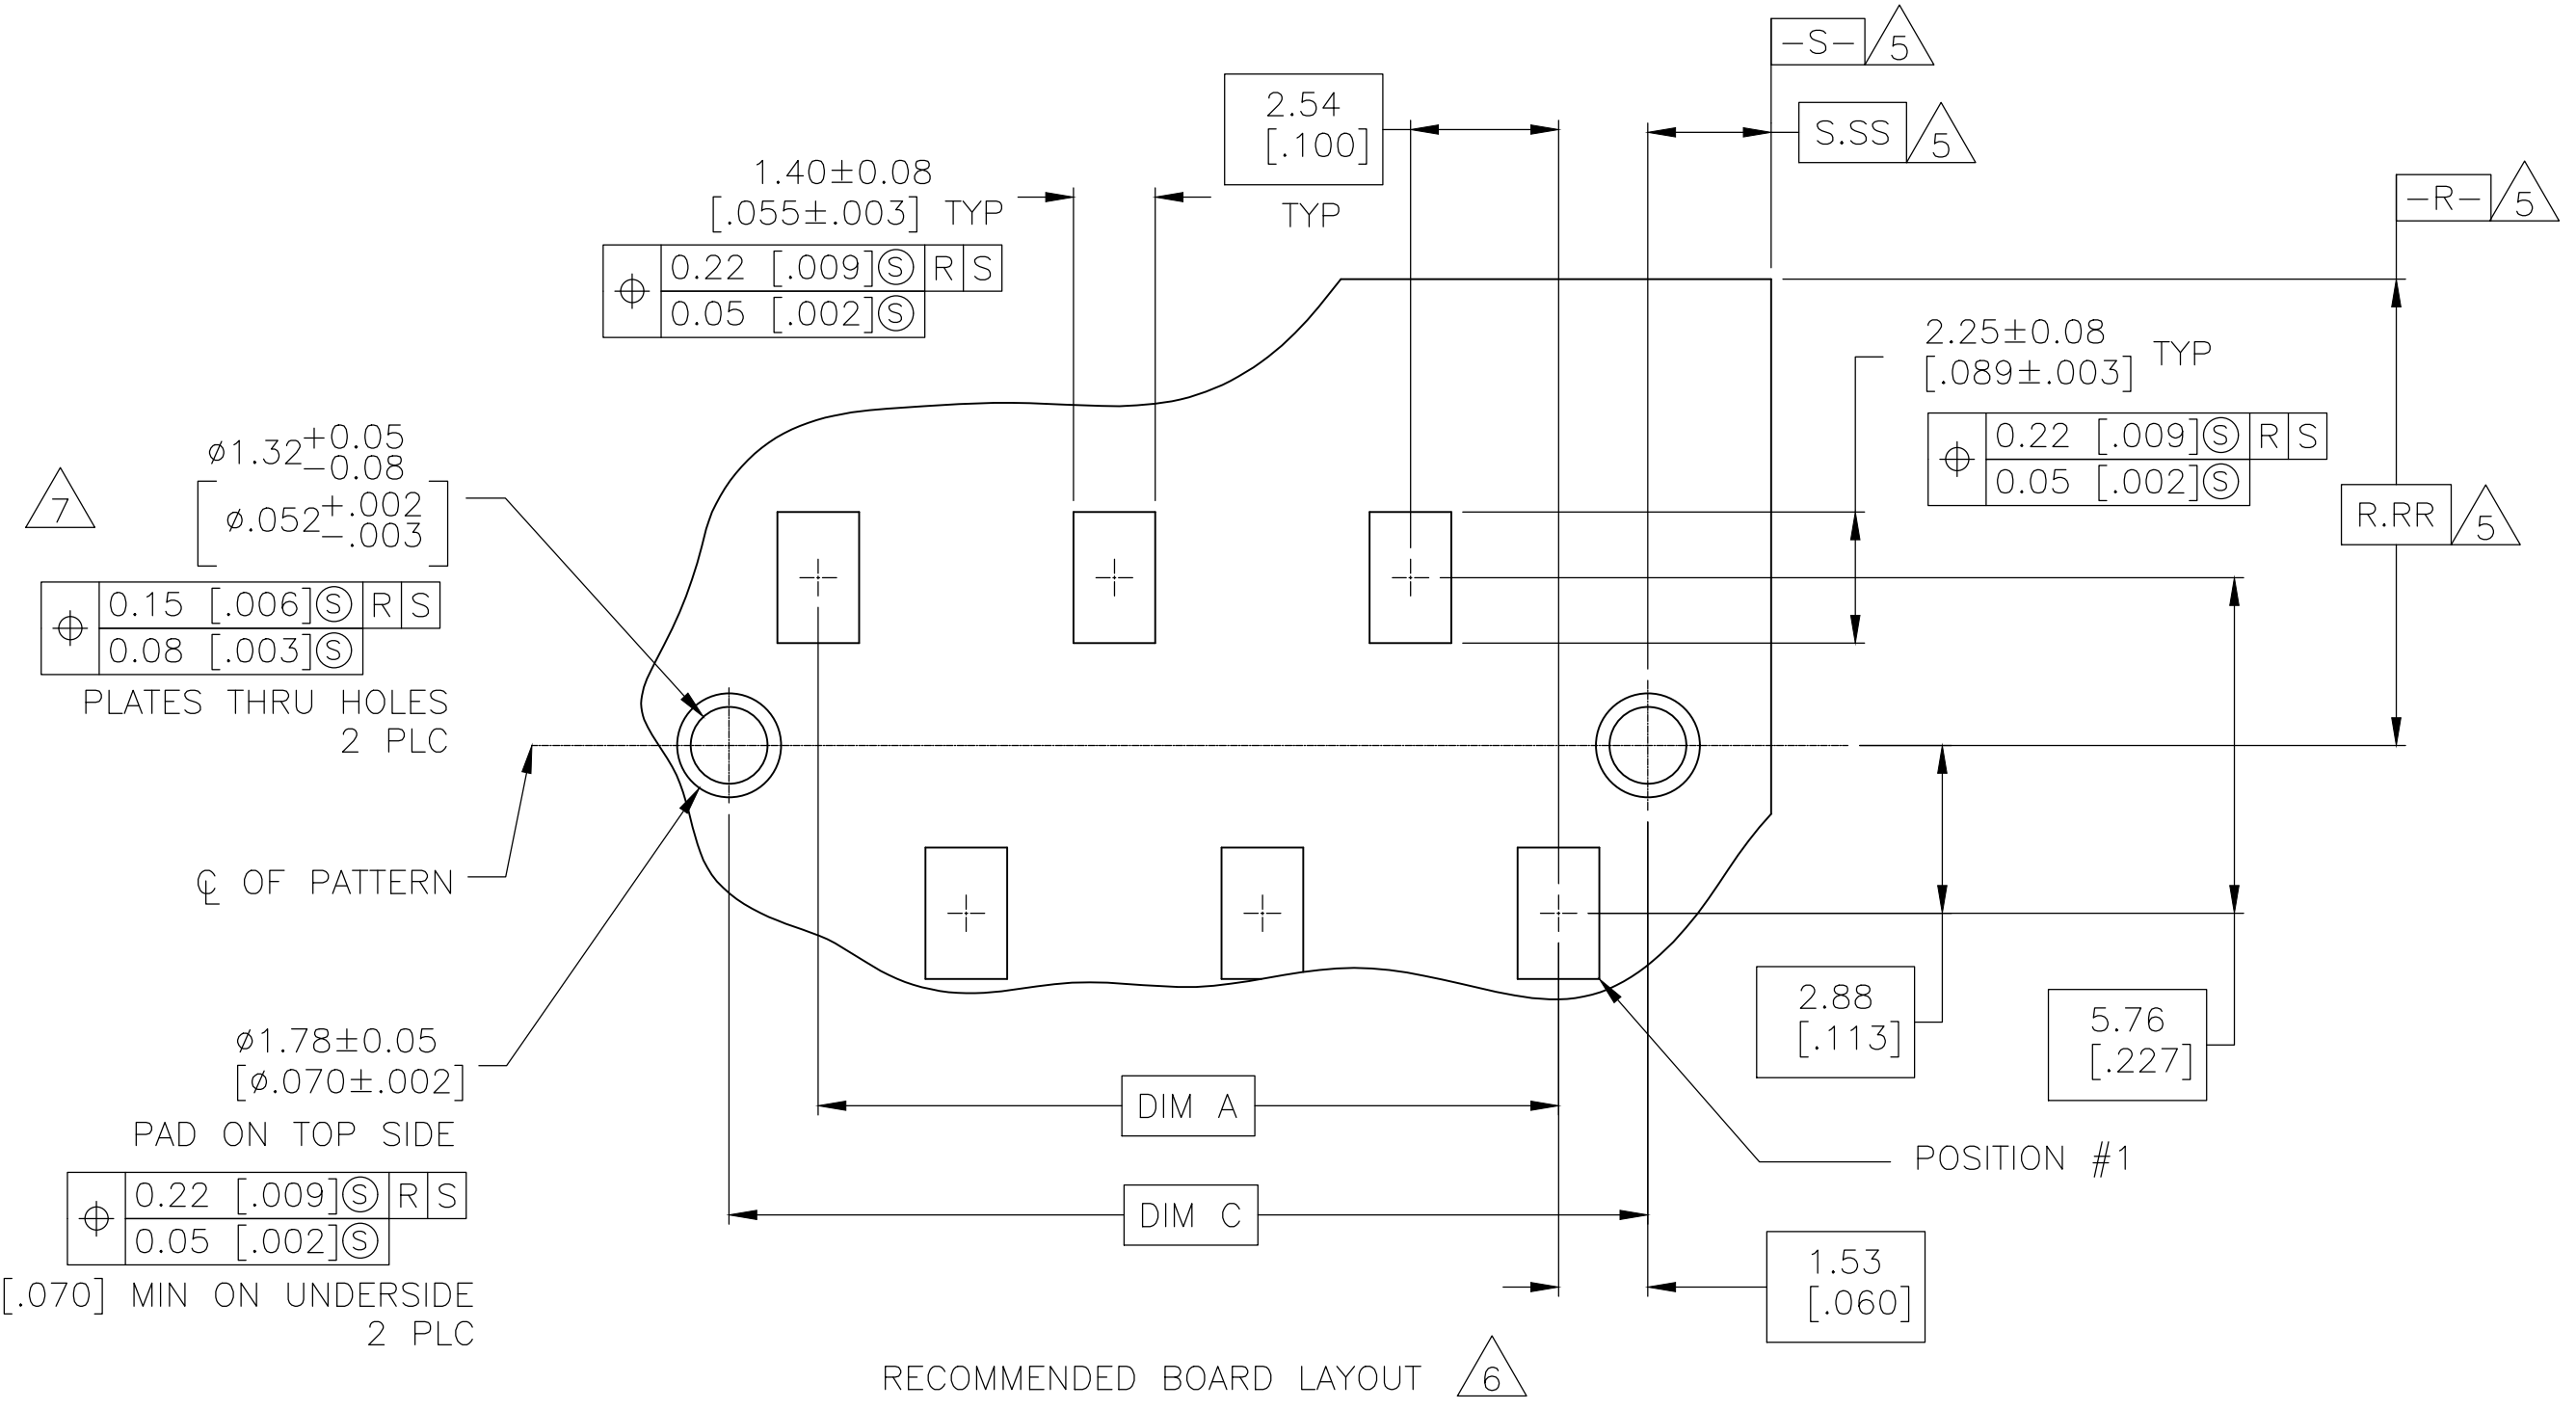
−S− 5

2.54 [.100]

S.SS 5

1.40±0.08 [.055±.003] TYP

TYP

−R− 5

| ⌖ | 0.22 [.009]Ⓢ | R | S |
|---|---|---|---|
| | 0.05 [.002]Ⓢ | | |

2.25±0.08 [.089±.003] TYP

| ⌖ | 0.22 [.009]Ⓢ | R | S |
|---|---|---|---|
| | 0.05 [.002]Ⓢ | | |

$\varnothing 1.32^{+0.05}_{-0.08}$

$[\varnothing .052^{+.002}_{-.003}]$

7

R.RR 5

| ⌖ | 0.15 [.006]Ⓢ | R | S |
|---|---|---|---|
| | 0.08 [.003]Ⓢ | | |

PLATES THRU HOLES 2 PLC

℄ OF PATTERN

2.88 [.113]

5.76 [.227]

$\varnothing$1.78±0.05 [$\varnothing$.070±.002]

PAD ON TOP SIDE

DIM A

POSITION #1

| ⌖ | 0.22 [.009]Ⓢ | R | S |
|---|---|---|---|
| | 0.05 [.002]Ⓢ | | |

DIM C

[.070] MIN ON UNDERSIDE 2 PLC

1.53 [.060]

RECOMMENDED BOARD LAYOUT 6